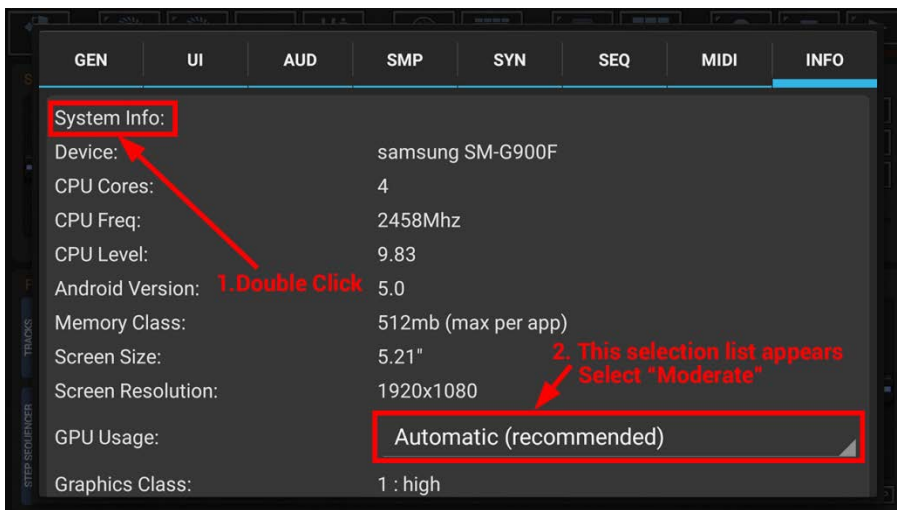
GEN UI AUD SMP SYN SEQ MIDI INFO

System Info:

| | |
|---|---|
| Device: | samsung SM-G900F |
| CPU Cores: | 4 |
| CPU Freq: | 2458Mhz |
| CPU Level: | 9.83 |
| Android Version: | 5.0 |
| Memory Class: | 512mb (max per app) |
| Screen Size: | 5.21" |
| Screen Resolution: | 1920x1080 |
| GPU Usage: | Automatic (recommended) |
| Graphics Class: | 1 : high |

1.Double Click

2. This selection list appears
Select "Moderate"

TRACKS

STEP SEQUENCER